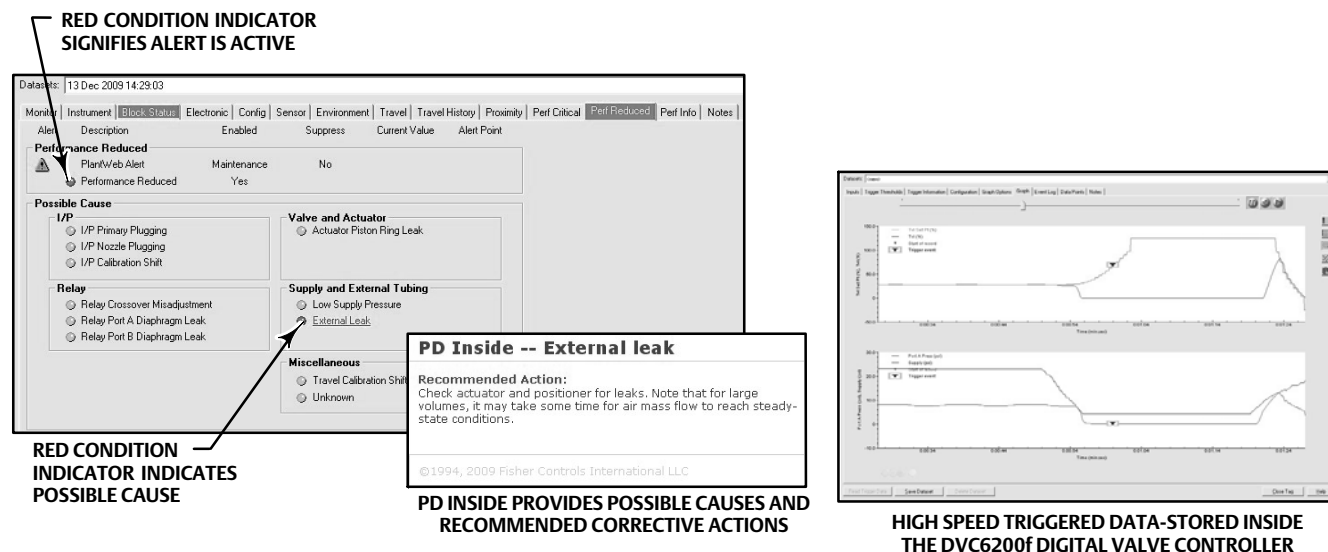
RED CONDITION INDICATOR SIGNIFIES ALERT IS ACTIVE

Datasets: 13 Dec 2009 14:29:03

Monitor | Instrument | Block Status | Electronic | Config | Sensor | Environment | Travel | Travel History | Proximity | Perf Critical | Perf Reduced | Perf Info | Notes

Alert Description Enabled Suppress Current Value Alert Point

Performance Reduced
PlantWeb Alert Maintenance No
Performance Reduced Yes

Possible Cause
I/P
I/P Primary Plugging
I/P Nozzle Plugging
I/P Calibration Shift

Valve and Actuator
Actuator Piston Ring Leak

Relay
Relay Crossover Misadjustment
Relay Port A Diaphragm Leak
Relay Port B Diaphragm Leak

Supply and External Tubing
Low Supply Pressure
External Leak

Miscellaneous
Travel Calibration Shift
Unknown

PD Inside -- External leak

Recommended Action:
Check actuator and positioner for leaks. Note that for large volumes, it may take some time for air mass flow to reach steady-state conditions.

©1994, 2009 Fisher Controls International LLC

RED CONDITION INDICATOR INDICATES POSSIBLE CAUSE

PD INSIDE PROVIDES POSSIBLE CAUSES AND RECOMMENDED CORRECTIVE ACTIONS

Datasets: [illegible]

Inputs | Trigger Thresholds | Trigger Information | Configuration | Graph Options | Graph | Event Log | Data Points | Notes

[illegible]

Save Dataset

Close Tag

HIGH SPEED TRIGGERED DATA-STORED INSIDE THE DVC6200f DIGITAL VALVE CONTROLLER